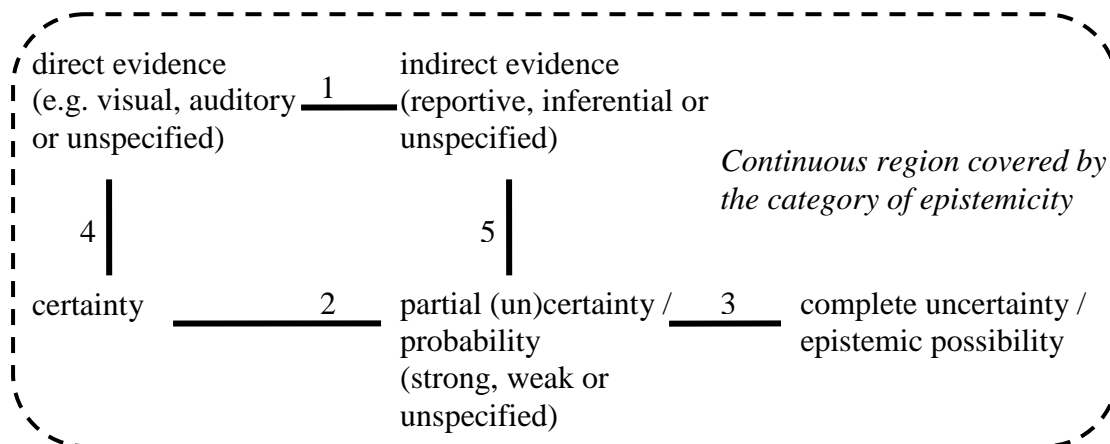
direct evidence
(e.g. visual, auditory
or unspecified)

1

indirect evidence
(reportive, inferential or
unspecified)

Continuous region covered by
the category of epistemicity

4

5

certainty

2

partial (un)certainty /
probability
(strong, weak or
unspecified)

3

complete uncertainty /
epistemic possibility